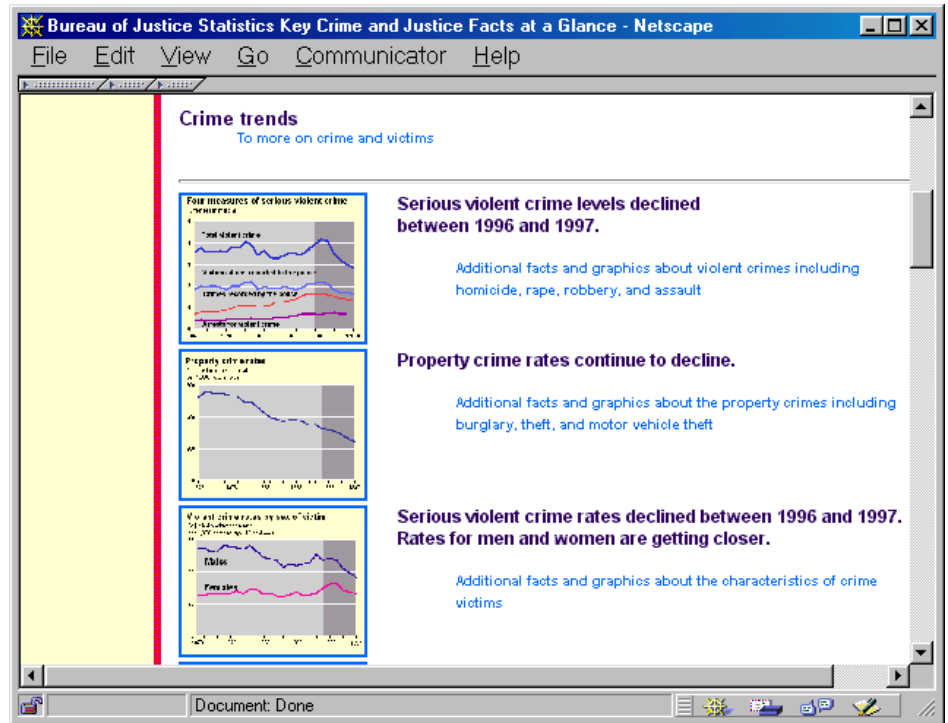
Bureau of Justice Statistics Key Crime and Justice Facts at a Glance - Netscape

File Edit View Go Communicator Help

Crime trends

To more on crime and victims

Four measures of serious violent crime

Total violent crime

Victimizations not reported to the police

Crimes recorded by the police

Arrests for violent crime

Serious violent crime levels declined between 1996 and 1997.

Additional facts and graphics about violent crimes including homicide, rape, robbery, and assault

Property crime rates

Property crime rates continue to decline.

Additional facts and graphics about the property crimes including burglary, theft, and motor vehicle theft

Violent crime rates by sex of victim

Males

Females

Serious violent crime rates declined between 1996 and 1997. Rates for men and women are getting closer.

Additional facts and graphics about the characteristics of crime victims

Document: Done